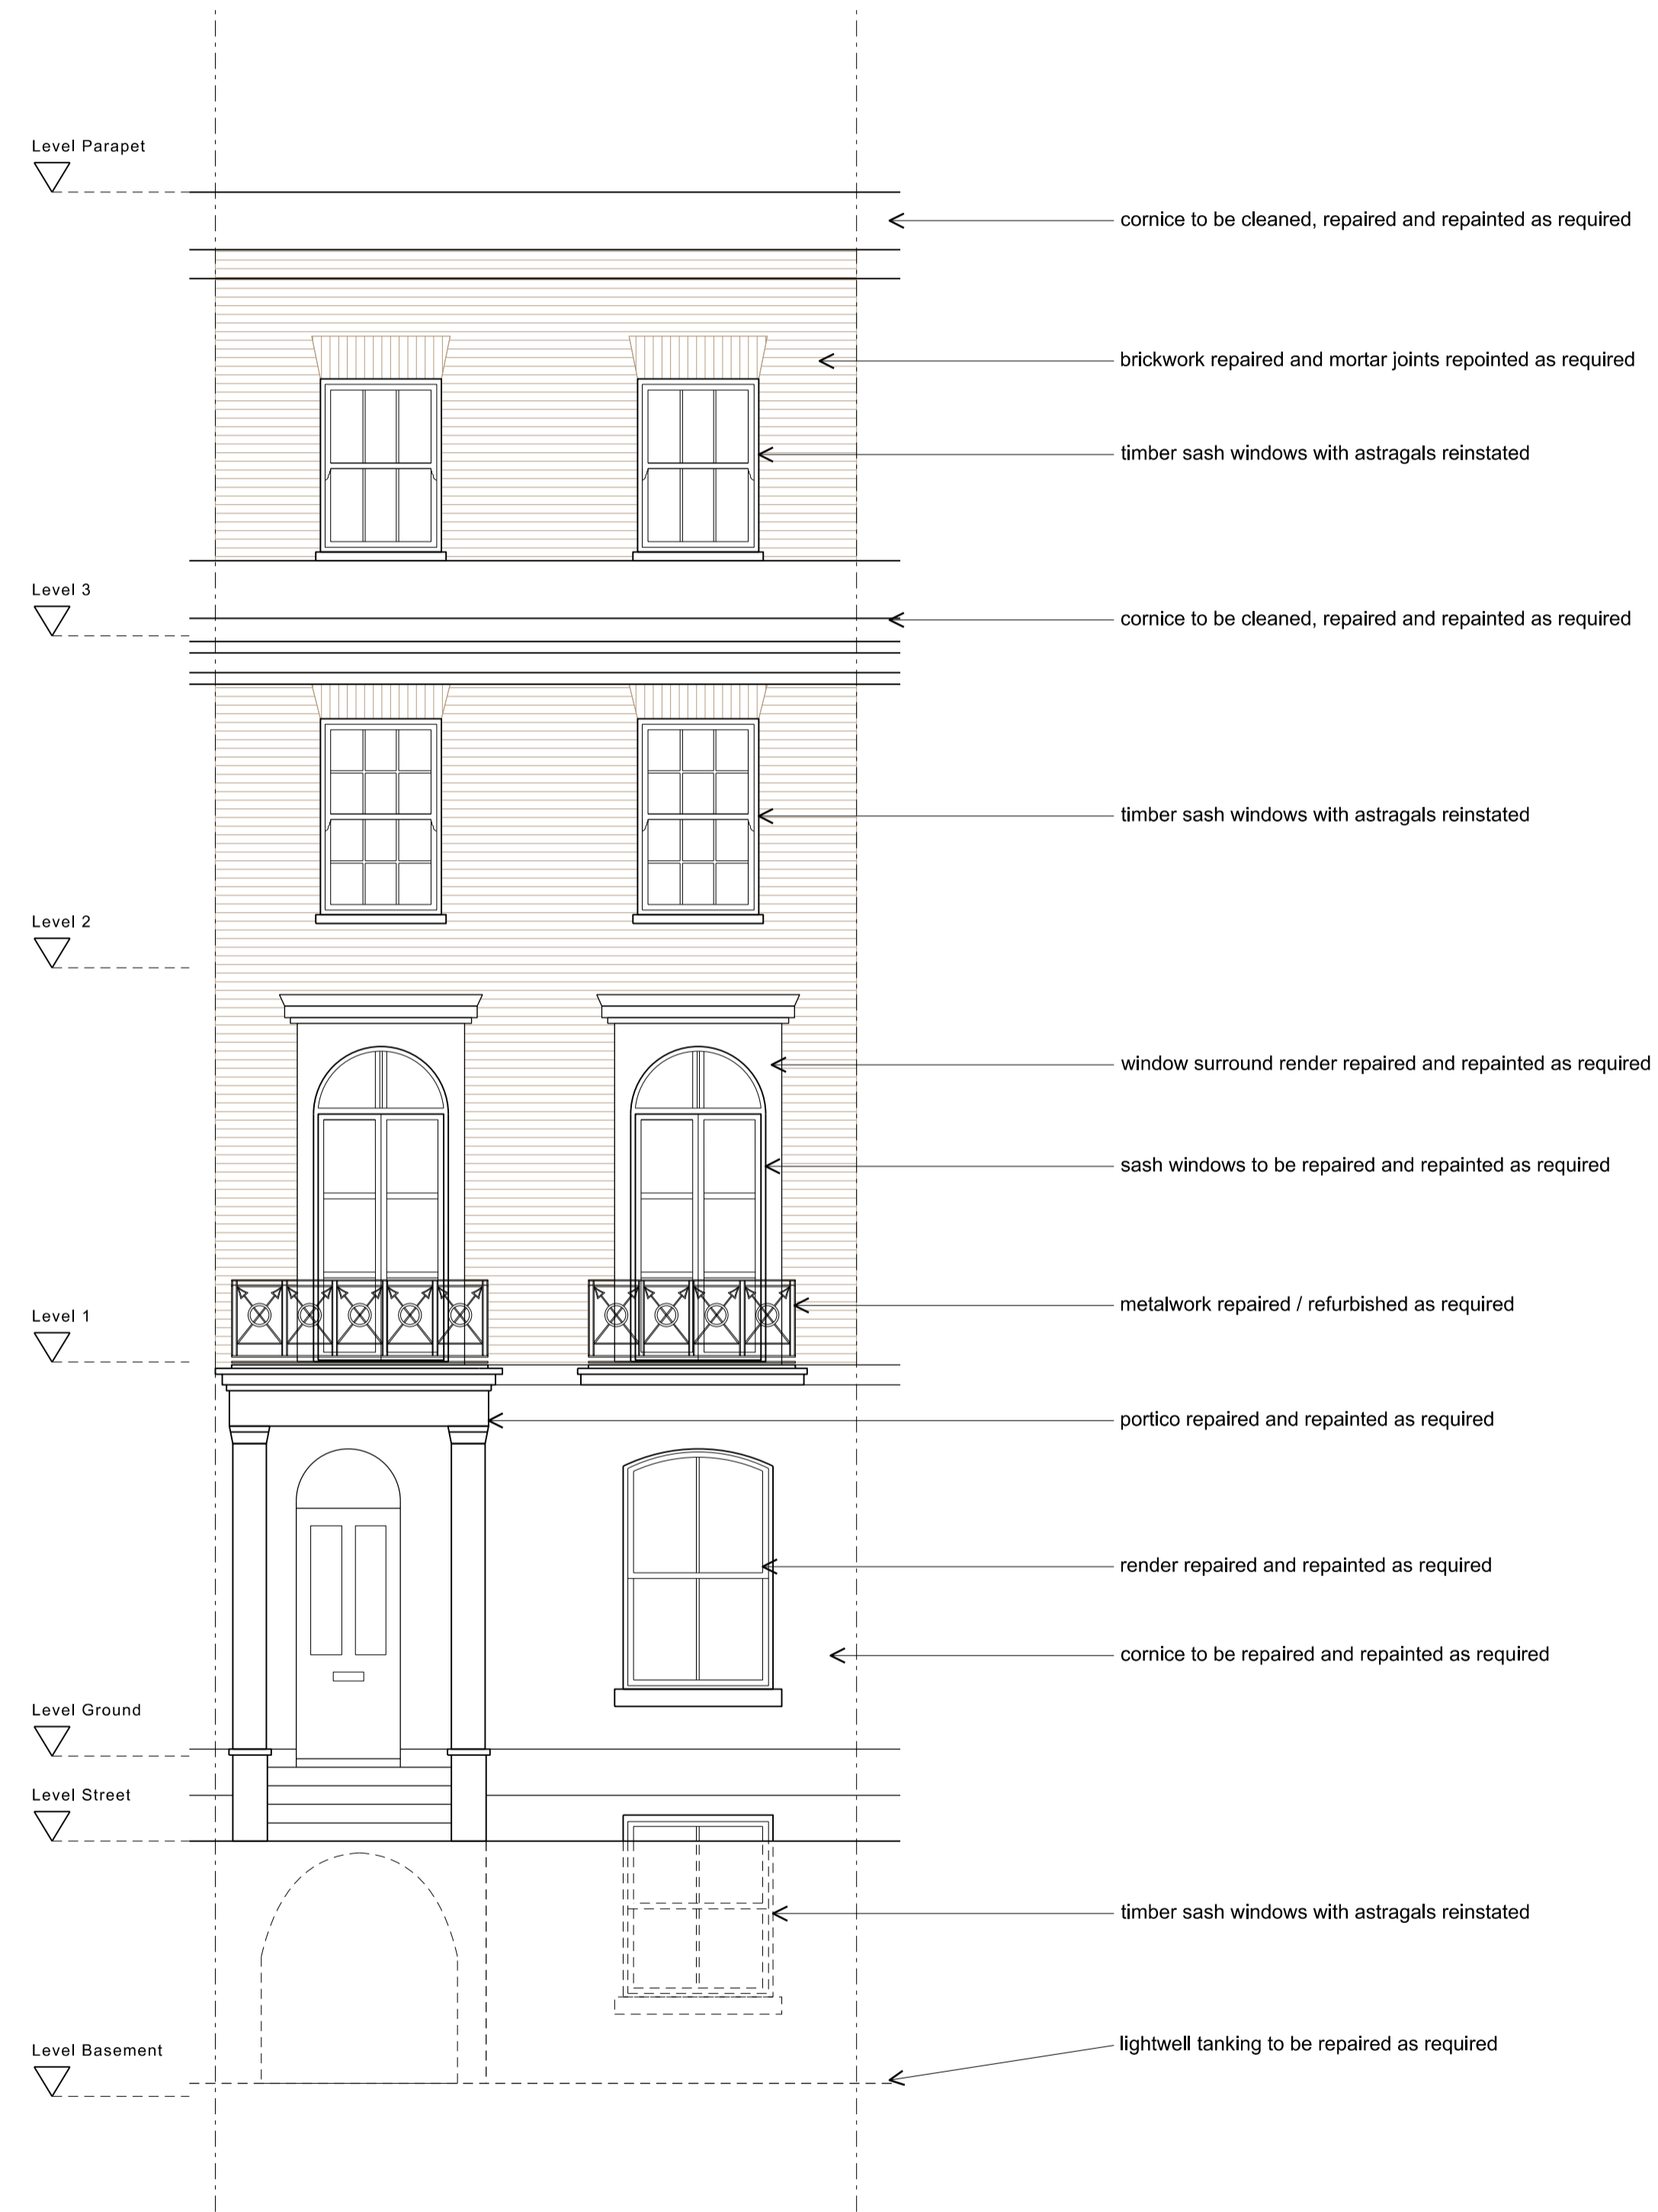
Level Parapet

cornice to be cleaned, repaired and repainted as required

brickwork repaired and mortar joints repointed as required

timber sash windows with astragals reinstated

Level 3

cornice to be cleaned, repaired and repainted as required

timber sash windows with astragals reinstated

Level 2

window surround render repaired and repainted as required

sash windows to be repaired and repainted as required

Level 1

metalwork repaired / refurbished as required

portico repaired and repainted as required

render repaired and repainted as required

cornice to be repaired and repainted as required

Level Ground

Level Street

timber sash windows with astragals reinstated

Level Basement

lightwell tanking to be repaired as required